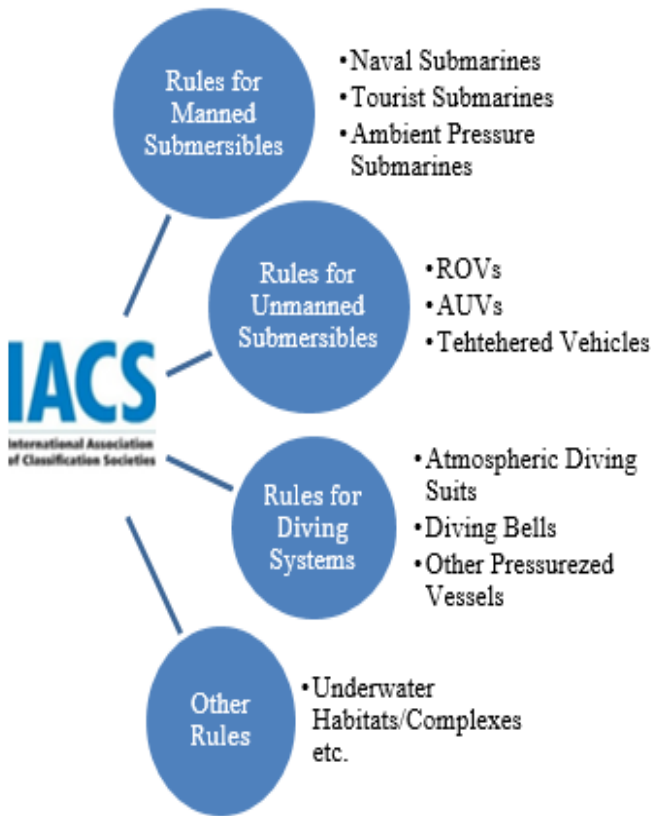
Rules for Manned Submersibles

• Naval Submarines
• Tourist Submarines
• Ambient Pressure Submarines

Rules for Unmanned Submersibles

• ROVs
• AUVs
• Tehtehered Vehicles

IACS
International Association of Classification Societies

Rules for Diving Systems

• Atmospheric Diving Suits
• Diving Bells
• Other Pressurezed Vessels

Other Rules

• Underwater Habitats/Complexes etc.